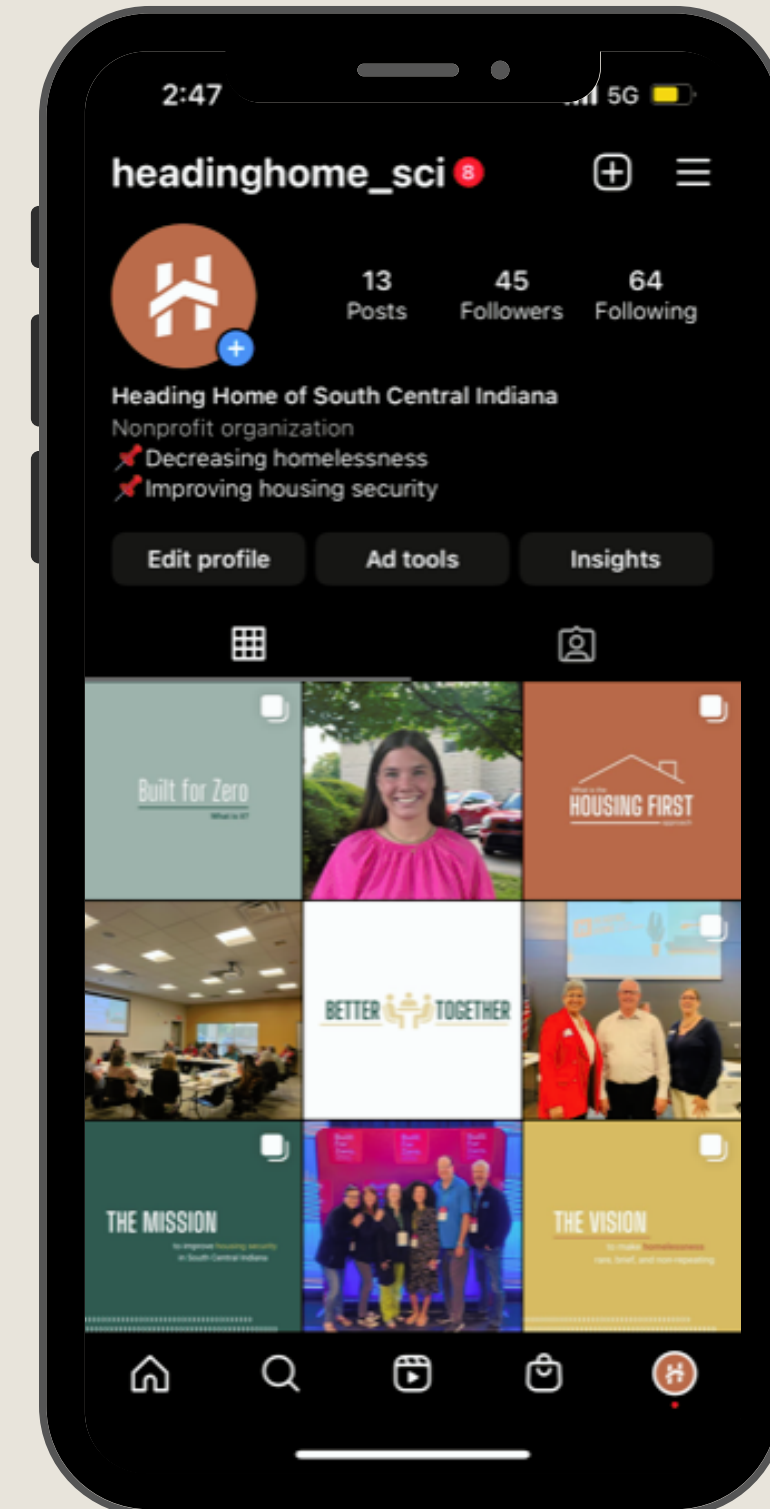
2:47

5G

headinghome_sci 8

13 Posts
45 Followers
64 Following

Heading Home of South Central Indiana
Nonprofit organization
📌Decreasing homelessness
📌Improving housing security

Edit profile
Ad tools
Insights

Built for Zero
What is it?

What is the
HOUSING FIRST
approach

BETTER TOGETHER

THE MISSION
to improve housing security in South Central Indiana

Built for Zero

THE VISION
to make homelessness rare, brief, and non-repeating